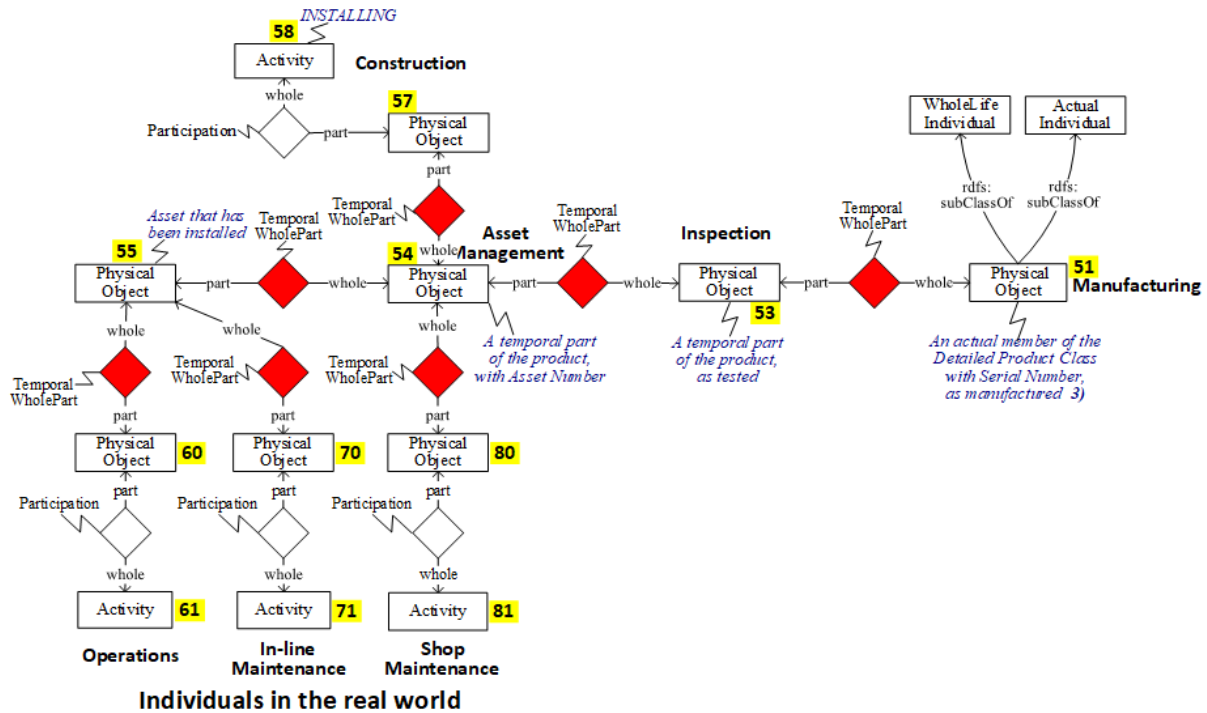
INSTALLING
58
Activity
Construction
whole
Participation
part
57
Physical Object
part
Temporal WholePart
whole
Asset that has been installed
Temporal WholePart
Asset Management
Temporal WholePart
Inspection
Temporal WholePart
WholeLife Individual
Actual Individual
rdfs: subClassOf
rdfs: subClassOf
55
Physical Object
part
whole
54
Physical Object
part
whole
Physical Object
part
whole
Physical Object
51
Manufacturing
53
whole
whole
whole
A temporal part of the product, with Asset Number
A temporal part of the product, as tested
An actual member of the Detailed Product Class with Serial Number, as manufactured 3)
Temporal WholePart
Temporal WholePart
Temporal WholePart
part
part
part
Physical Object
60
Physical Object
70
Physical Object
80
part
part
part
Participation
Participation
Participation
whole
whole
whole
Activity
61
Activity
71
Activity
81
Operations
In-line Maintenance
Shop Maintenance
Individuals in the real world